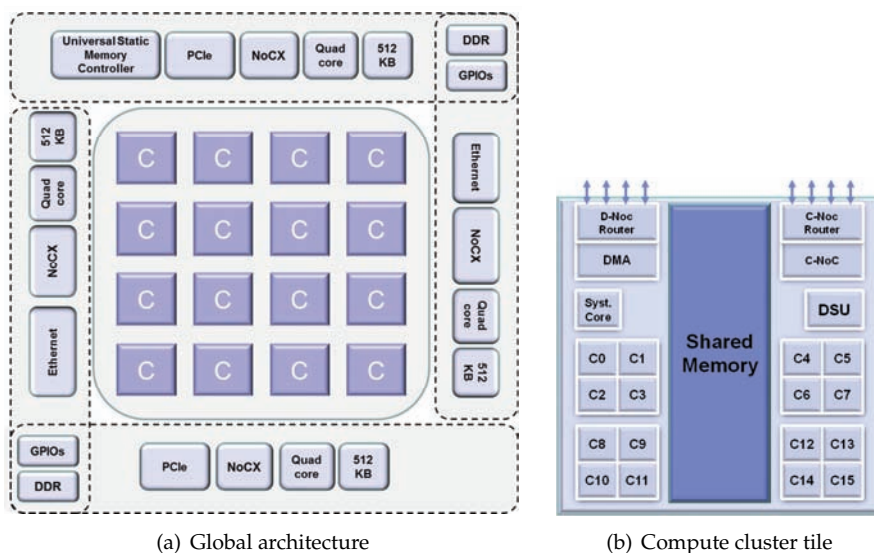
Universal Static Memory Controller
PCIe
NoCX
Quad core
512 KB
DDR
GPIOs

512 KB
Quad core
NoCX
Ethernet

C C C C
C C C C
C C C C
C C C C

Ethernet
NoCX
Quad core
512 KB

GPIOs
DDR
PCIe
NoCX
Quad core
512 KB

(a) Global architecture

D-Noc Router
DMA
Syst. Core
C0 C1
C2 C3
C8 C9
C10 C11
Shared Memory
C-Noc Router
C-NoC
DSU
C4 C5
C6 C7
C12 C13
C14 C15

(b) Compute cluster tile